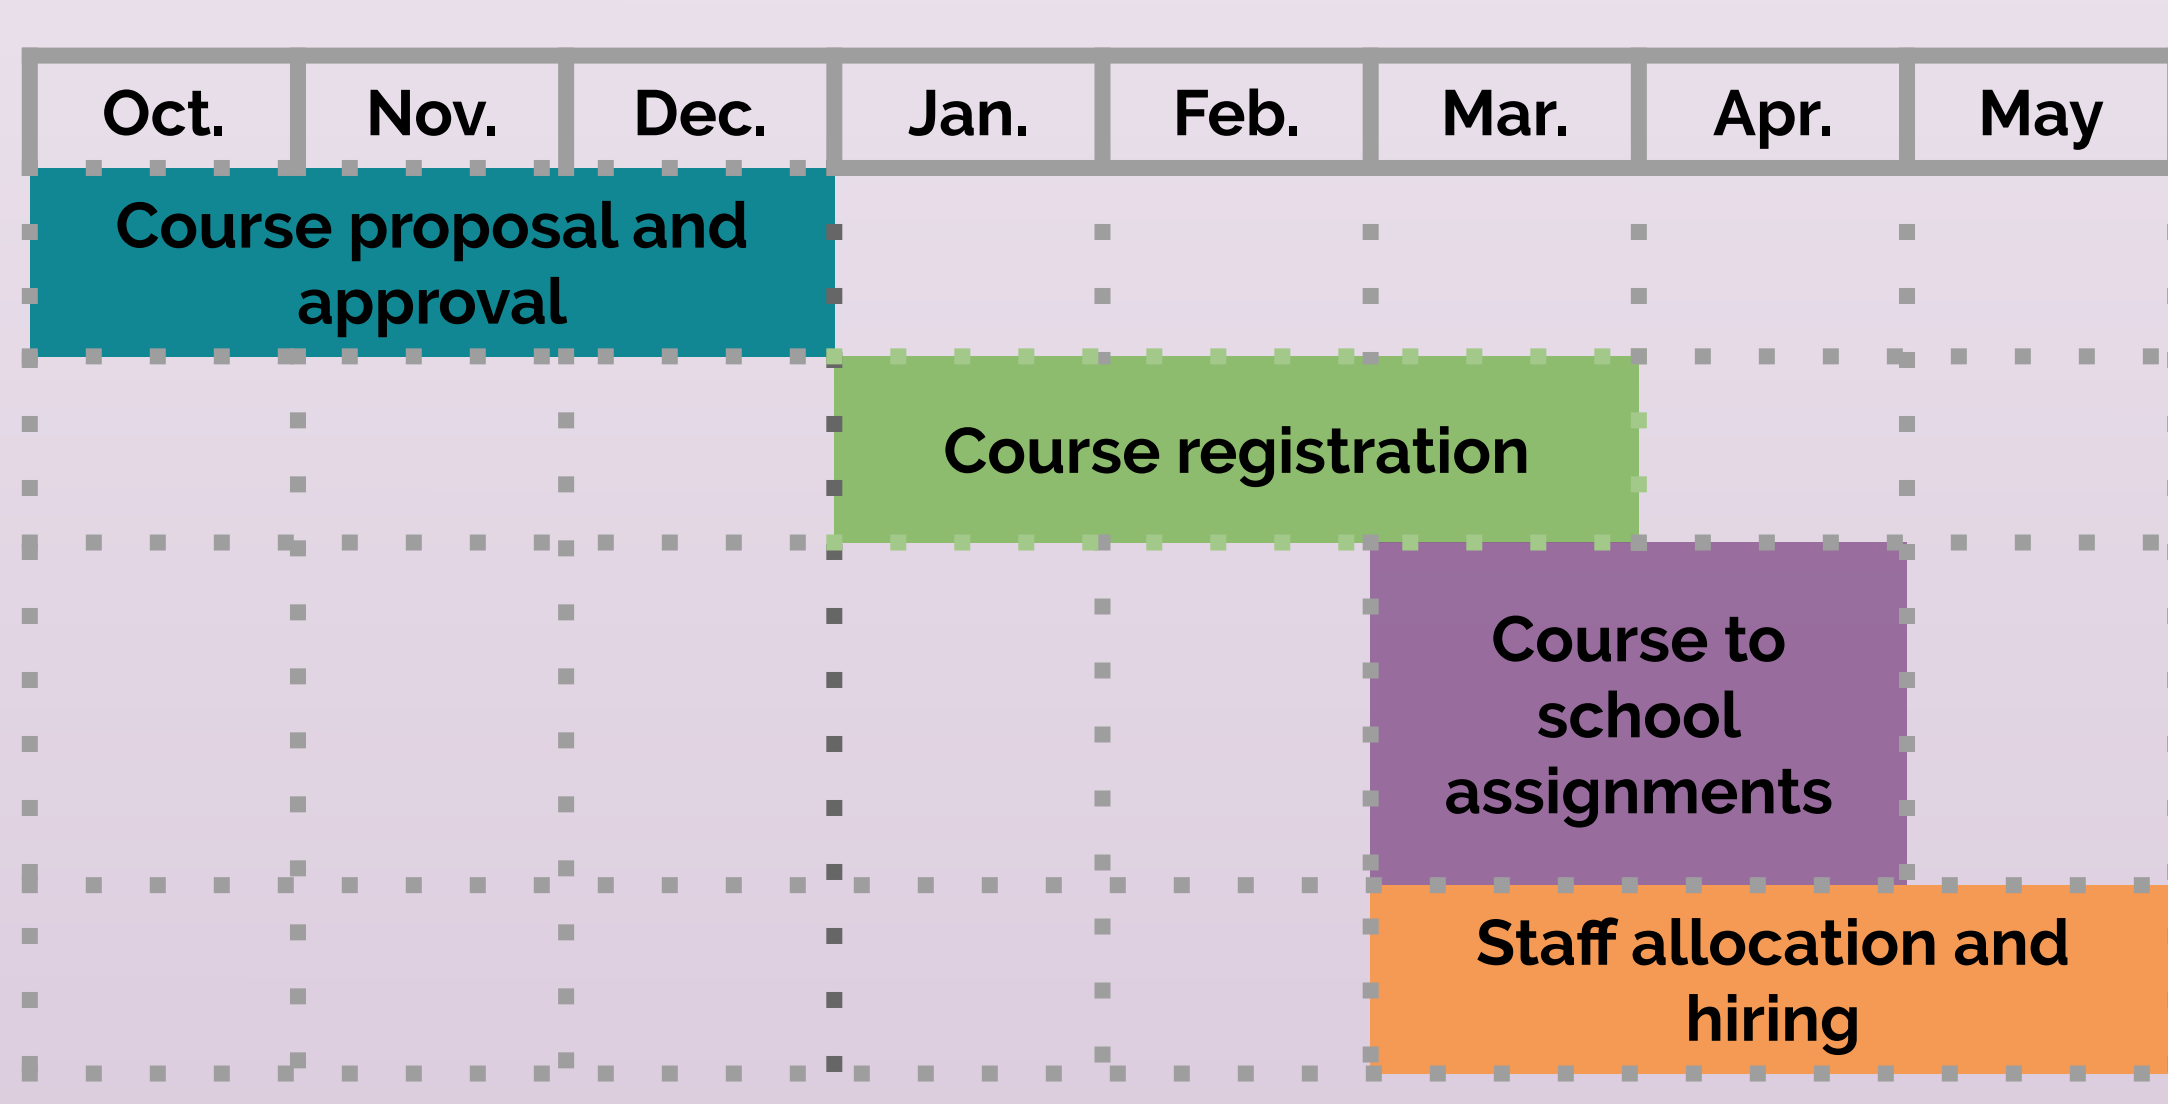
| Oct. | Nov. | Dec. | Jan. | Feb. | Mar. | Apr. | May |
|---|---|---|---|---|---|---|---|

Course proposal and approval

Course registration

Course to school assignments

Staff allocation and hiring